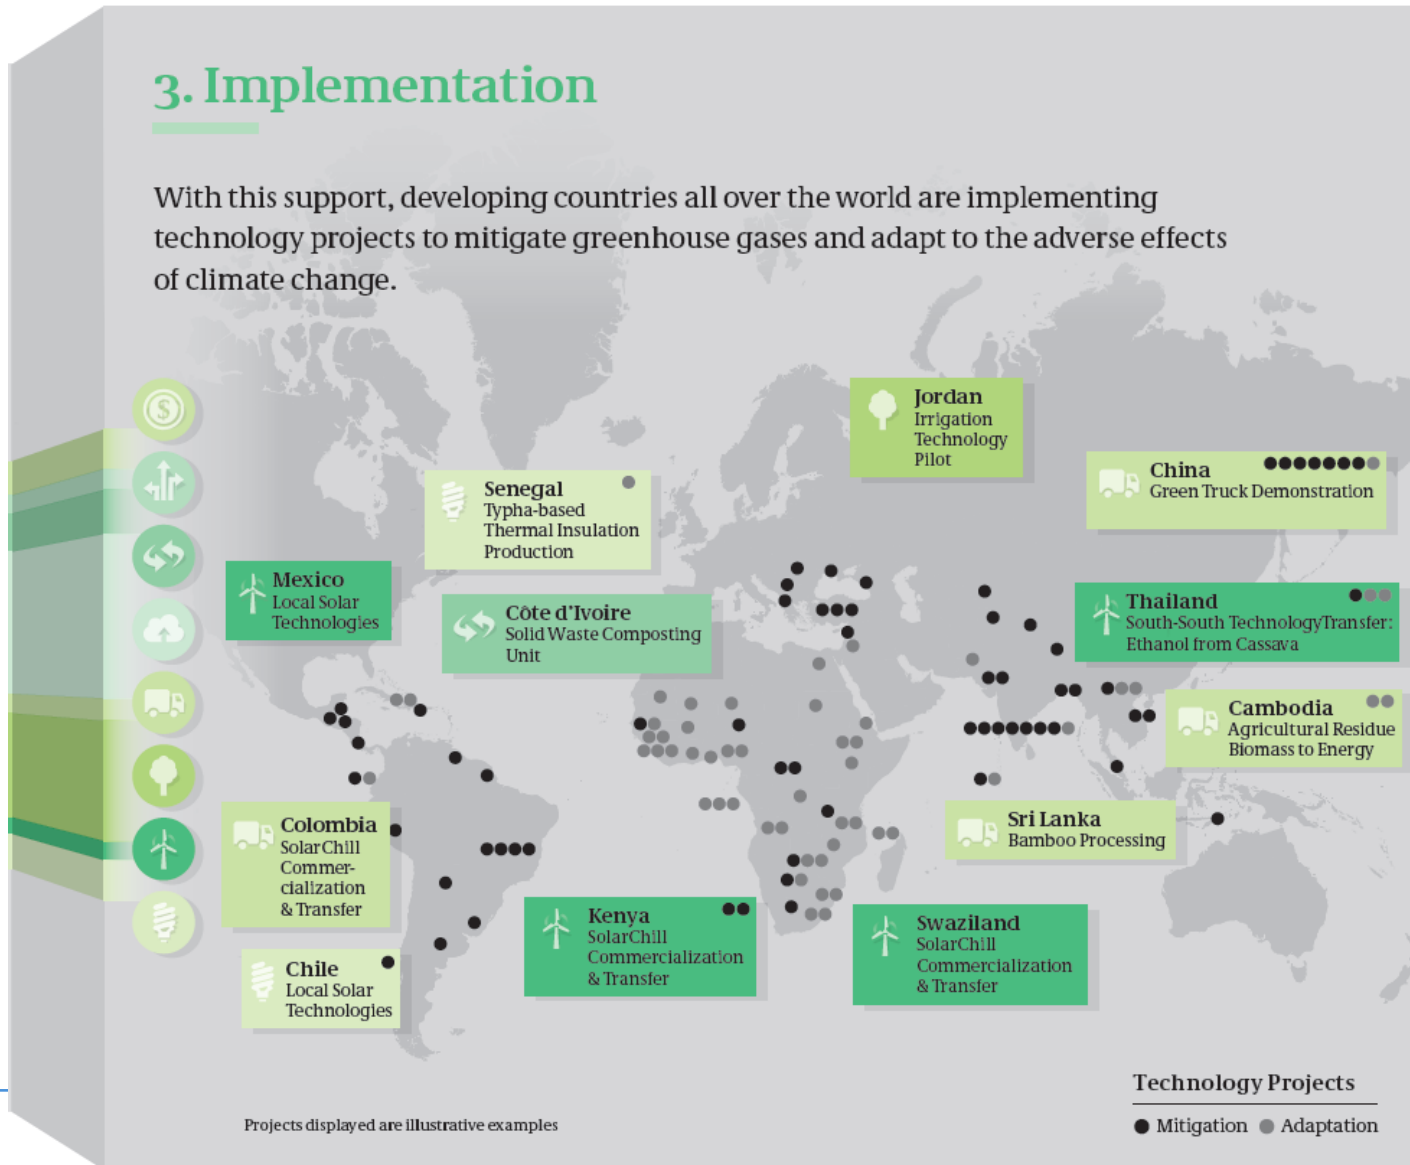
3. Implementation

With this support, developing countries all over the world are implementing technology projects to mitigate greenhouse gases and adapt to the adverse effects of climate change.

Jordan
Irrigation Technology Pilot

China
Green Truck Demonstration

Senegal
Typha-based Thermal Insulation Production

Mexico
Local Solar Technologies

Côte d'Ivoire
Solid Waste Composting Unit

Thailand
South-South Technology Transfer: Ethanol from Cassava

Cambodia
Agricultural Residue Biomass to Energy

Colombia
SolarChill Commercialization & Transfer

Sri Lanka
Bamboo Processing

Kenya
SolarChill Commercialization & Transfer

Swaziland
SolarChill Commercialization & Transfer

Chile
Local Solar Technologies

Technology Projects
Mitigation Adaptation

Projects displayed are illustrative examples